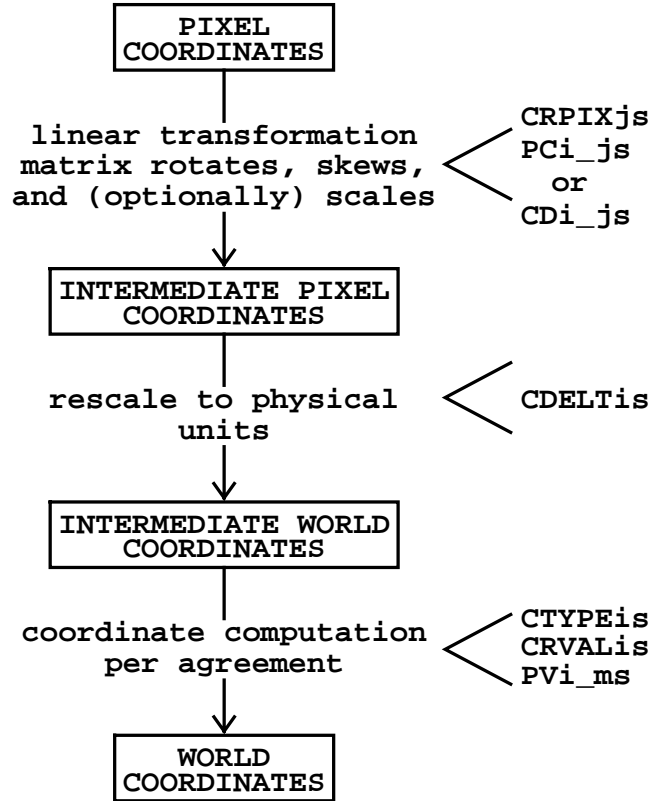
PIXEL COORDINATES

linear transformation matrix rotates, skews, and (optionally) scales

CRPIXjs
PCi_js
or
CDi_js

INTERMEDIATE PIXEL COORDINATES

rescale to physical units

CDELTis

INTERMEDIATE WORLD COORDINATES

coordinate computation per agreement

CTYPEis
CRVALis
PVi_ms

WORLD COORDINATES